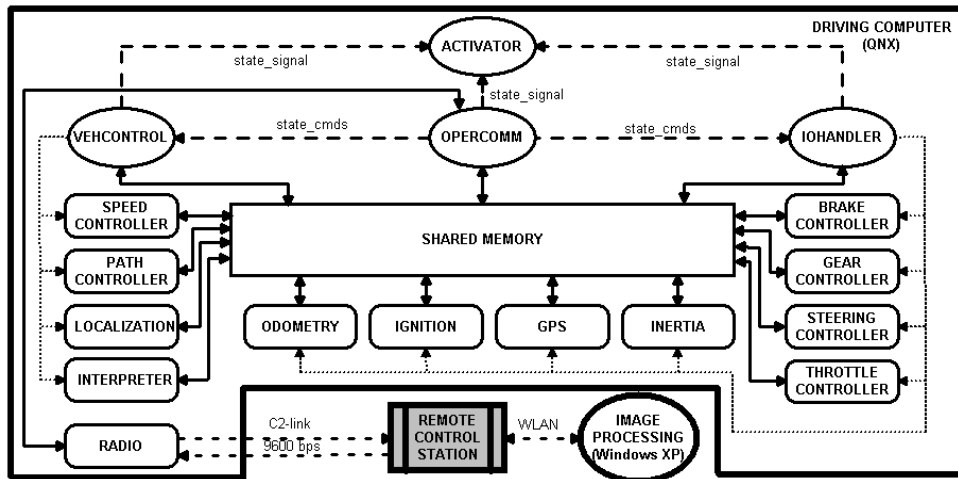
DRIVING COMPUTER (QNX)

ACTIVATOR

state_signal

state_signal

state_signal

VEHCONTROL

state_cmds

OPERCOMM

state_cmds

IOHANDLER

SPEED CONTROLLER

PATH CONTROLLER

LOCALIZATION

INTERPRETER

SHARED MEMORY

BRAKE CONTROLLER

GEAR CONTROLLER

STEERING CONTROLLER

THROTTLE CONTROLLER

ODOMETRY

IGNITION

GPS

INERTIA

RADIO

C2-link

9600 bps

REMOTE CONTROL STATION

WLAN

IMAGE PROCESSING (Windows XP)